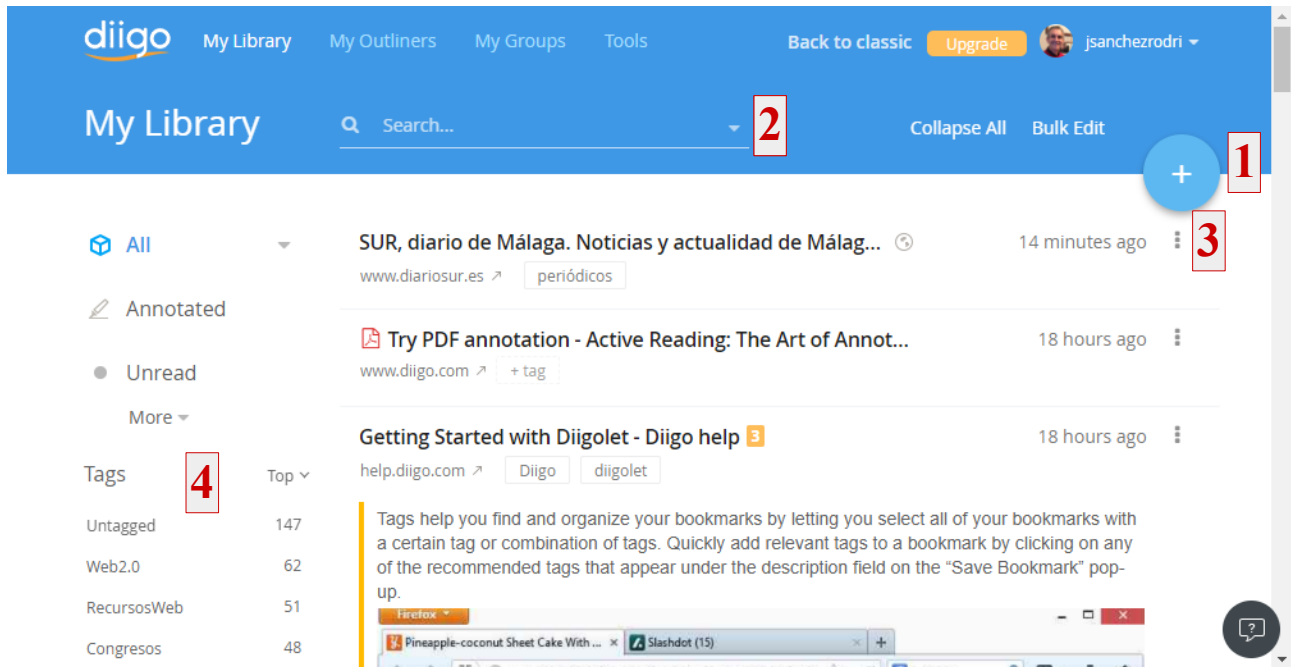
diigo My Library My Outliners My Groups Tools Back to classic Upgrade jsanchezrodri

My Library Search... 2 Collapse All Bulk Edit

+ 1

All

Annotated

Unread

More

Tags 4 Top

| | |
|---|---|
| Untagged | 147 |
| Web2.0 | 62 |
| RecursosWeb | 51 |
| Congresos | 48 |

SUR, diario de Málaga. Noticias y actualidad de Málag... 14 minutes ago 3
www.diariosur.es ↗ periódicos

Try PDF annotation - Active Reading: The Art of Annot... 18 hours ago
www.diigo.com ↗ + tag

Getting Started with Diigolet - Diigo help 3 18 hours ago
help.diigo.com ↗ Diigo diigolet

Tags help you find and organize your bookmarks by letting you select all of your bookmarks with a certain tag or combination of tags. Quickly add relevant tags to a bookmark by clicking on any of the recommended tags that appear under the description field on the "Save Bookmark" pop-up.

Firefox
Pineapple-coconut Sheet Cake With ... Slashdot (15) +